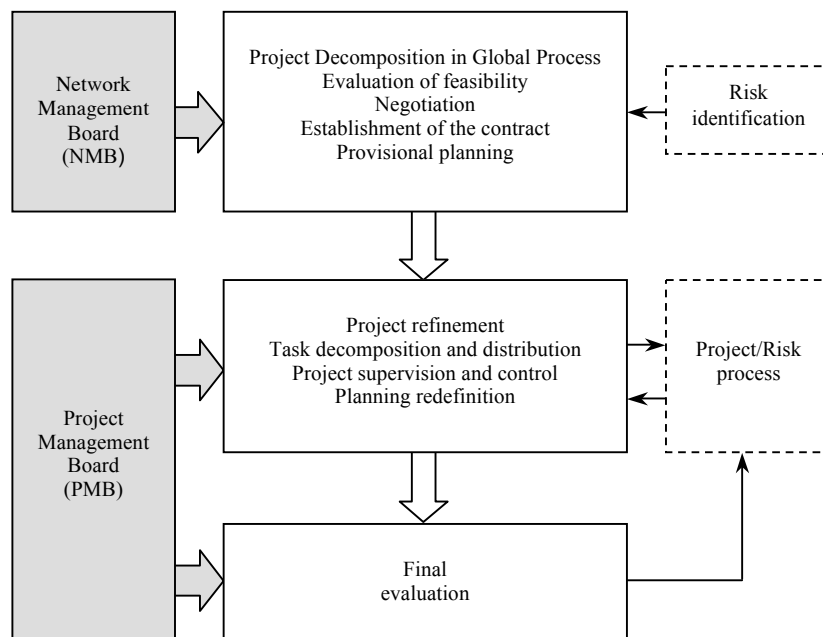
Network Management Board (NMB)

Project Decomposition in Global Process
Evaluation of feasibility
Negotiation
Establishment of the contract
Provisional planning

Risk identification

Project Management Board (PMB)

Project refinement
Task decomposition and distribution
Project supervision and control
Planning redefinition

Project/Risk process

Final evaluation